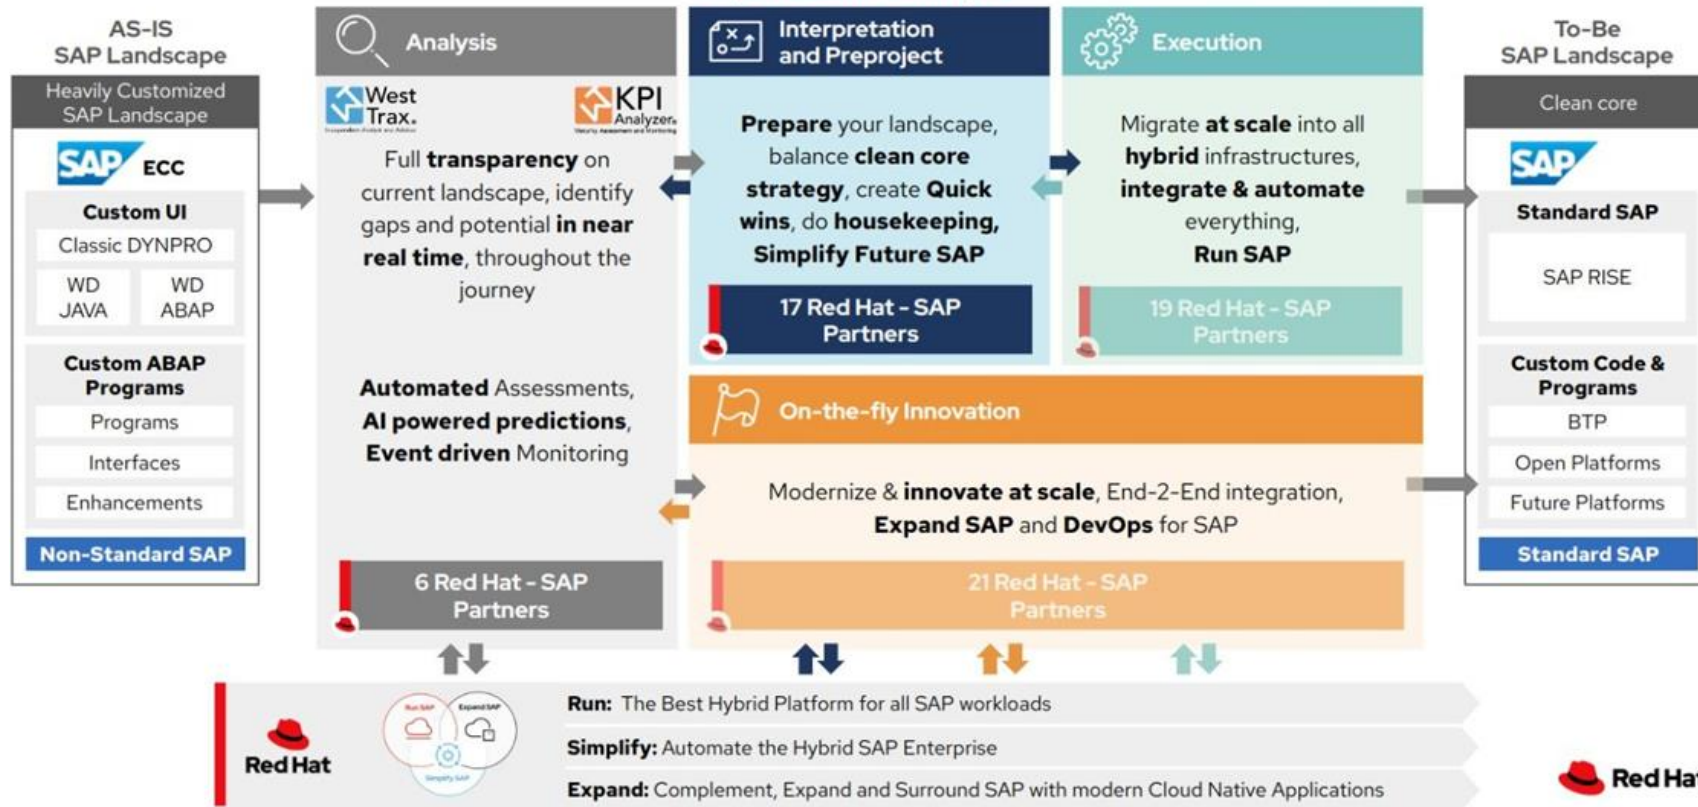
AS-IS
SAP Landscape

Heavily Customized SAP Landscape

SAP ECC

Custom UI

Classic DYNPRO

WD JAVA

WD ABAP

Custom ABAP Programs

Programs

Interfaces

Enhancements

Non-Standard SAP

Analysis

West Trax.

KPI Analyzer

Full **transparency** on current landscape, identify gaps and potential **in near real time**, throughout the journey

**Automated** Assessments, **AI powered predictions**, **Event driven** Monitoring

6 Red Hat - SAP Partners

Interpretation and Preproject

**Prepare** your landscape, balance **clean core strategy**, create **Quick wins**, do **housekeeping**, **Simplify Future SAP**

17 Red Hat - SAP Partners

Execution

Migrate **at scale** into all **hybrid** infrastructures, **integrate & automate** everything, **Run SAP**

19 Red Hat - SAP Partners

On-the-fly Innovation

Modernize & **innovate at scale**, End-2-End integration, **Expand SAP** and **DevOps** for SAP

21 Red Hat - SAP Partners

To-Be
SAP Landscape

Clean core

SAP

Standard SAP

SAP RISE

Custom Code & Programs

BTP

Open Platforms

Future Platforms

Standard SAP

Red Hat

Run SAP

Expand SAP

Simplify SAP

**Run:** The Best Hybrid Platform for all SAP workloads

**Simplify:** Automate the Hybrid SAP Enterprise

**Expand:** Complement, Expand and Surround SAP with modern Cloud Native Applications

Red Ha